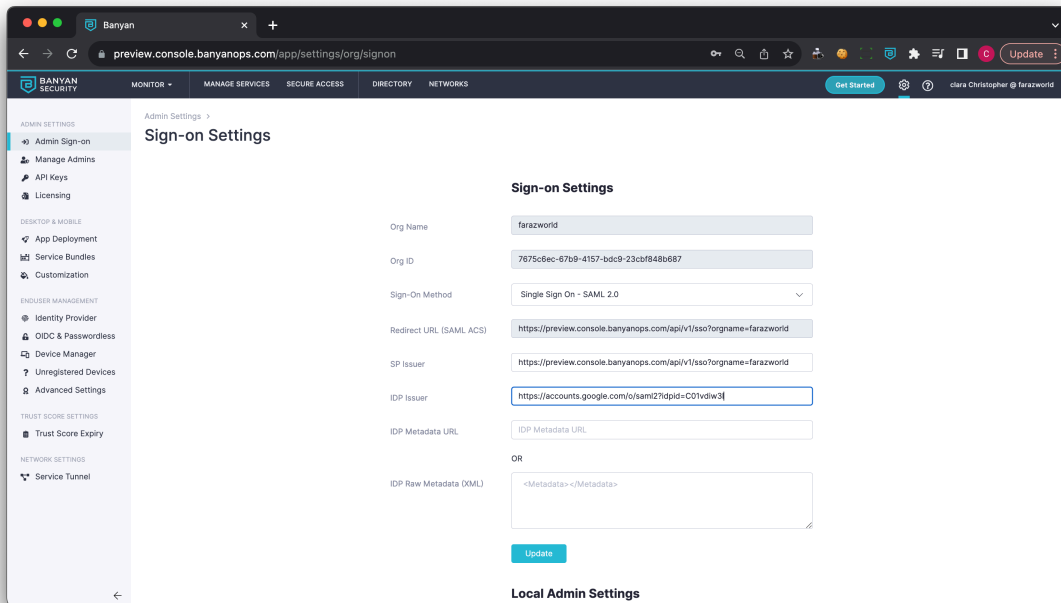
Banyan

preview.console.banyanops.com/app/settings/org/signon

Update

BANYAN SECURITY

MONITOR ▾ MANAGE SERVICES SECURE ACCESS DIRECTORY NETWORKS

Get Started

clara Christopher @ farazworld

ADMIN SETTINGS
Admin Sign-on
Manage Admins
API Keys
Licensing

DESKTOP & MOBILE
App Deployment
Service Bundles
Customization

ENDUSER MANAGEMENT
Identity Provider
OIDC & Passwordless
Device Manager
Unregistered Devices
Advanced Settings

TRUST SCORE SETTINGS
Trust Score Expiry

NETWORK SETTINGS
Service Tunnel

Admin Settings >
Sign-on Settings

Sign-on Settings

Org Name farazworld

Org ID 7675c6ec-67b9-4157-bdc9-23cbf848b687

Sign-On Method Single Sign On - SAML 2.0

Redirect URL (SAML ACS) https://preview.console.banyanops.com/api/v1/sso?orgname=farazworld

SP Issuer https://preview.console.banyanops.com/api/v1/sso?orgname=farazworld

IDP Issuer https://accounts.google.com/o/saml2?idpid=C01vdiw3t

IDP Metadata URL IDP Metadata URL

OR

IDP Raw Metadata (XML) <Metadata></Metadata>

Update

Local Admin Settings